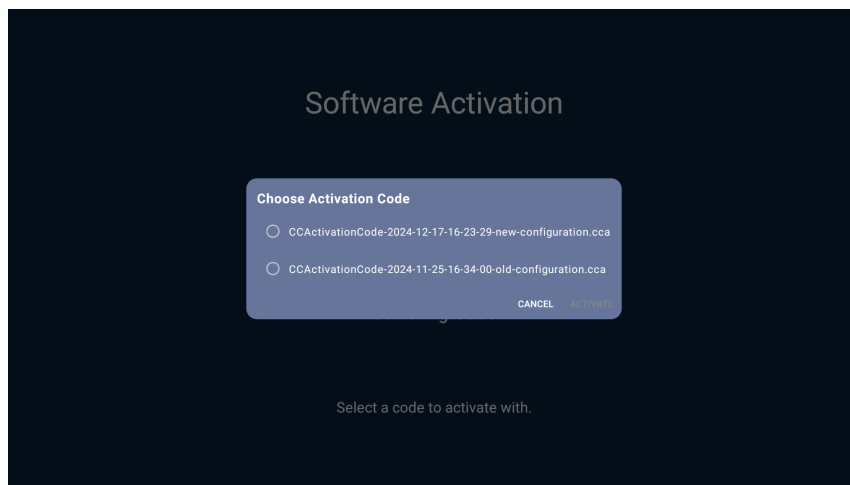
Software Activation

Choose Activation Code

CCActivationCode-2024-12-17-16-23-29-new-configuration.cca

CCActivationCode-2024-11-25-16-34-00-old-configuration.cca

CANCEL ACTIVATE

Select a code to activate with.